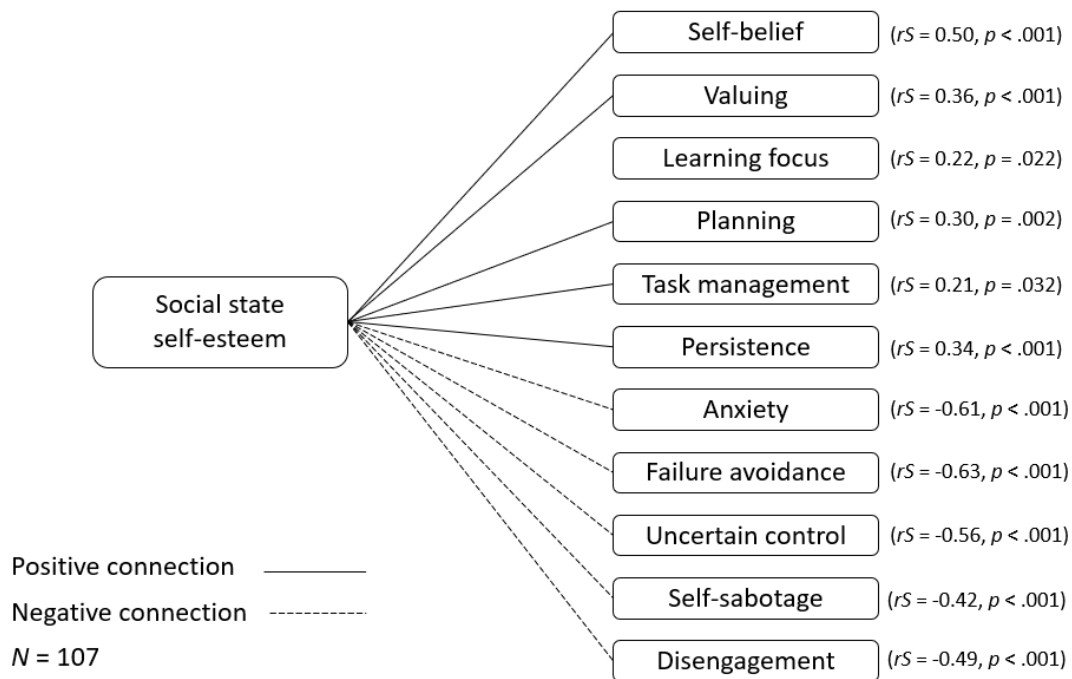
Social state self-esteem

Self-belief (*rS* = 0.50, *p* < .001)

Valuing (*rS* = 0.36, *p* < .001)

Learning focus (*rS* = 0.22, *p* = .022)

Planning (*rS* = 0.30, *p* = .002)

Task management (*rS* = 0.21, *p* = .032)

Persistence (*rS* = 0.34, *p* < .001)

Anxiety (*rS* = -0.61, *p* < .001)

Failure avoidance (*rS* = -0.63, *p* < .001)

Uncertain control (*rS* = -0.56, *p* < .001)

Self-sabotage (*rS* = -0.42, *p* < .001)

Disengagement (*rS* = -0.49, *p* < .001)

Positive connection

Negative connection

*N* = 107